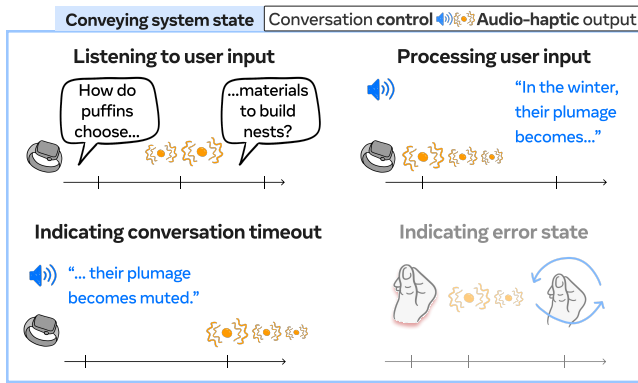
Conveying system state | Conversation control Audio-haptic output

Listening to user input

How do puffins choose...

...materials to build nests?

Processing user input

"In the winter, their plumage becomes..."

Indicating conversation timeout

"... their plumage becomes muted."

Indicating error state